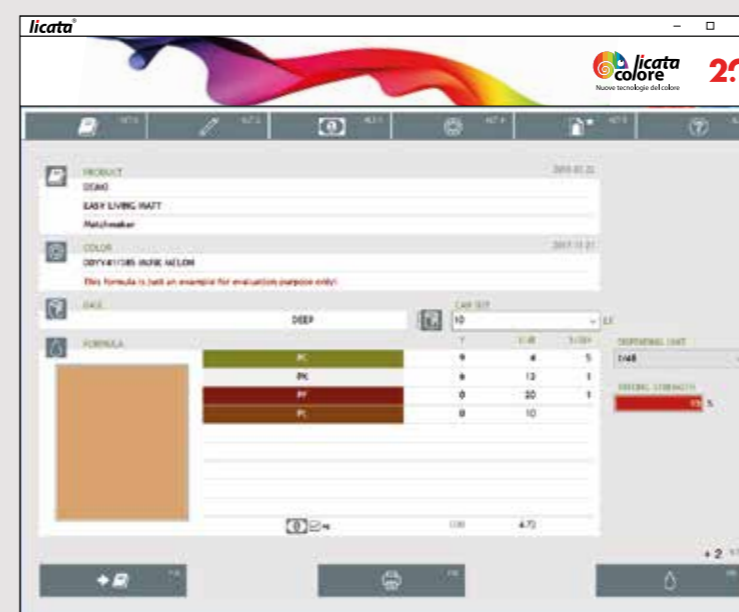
licata®

licata colore
Nuove tecnologie del colore

2

PRODUCT
2015.01.22
DEMO
EASY LIVING MATT
Matchmaker

COLOR
2017.11.21
OBYY411385 HURE MELON
This formula is just an example for evaluation purpose only!

BASE
DEEP

CAN SIZE
10
Lt

FORMULA

| | Y | 1/48 | 1/384 |
|---|---|---|---|
| PC | 9 | 4 | 5 |
| PK | 6 | 13 | 1 |
| PY | 0 | 20 | 1 |
| PL | 0 | 10 | |

DISPENSING UNIT
1/48

TINTING STRENGTH
%

4.72

+ 2